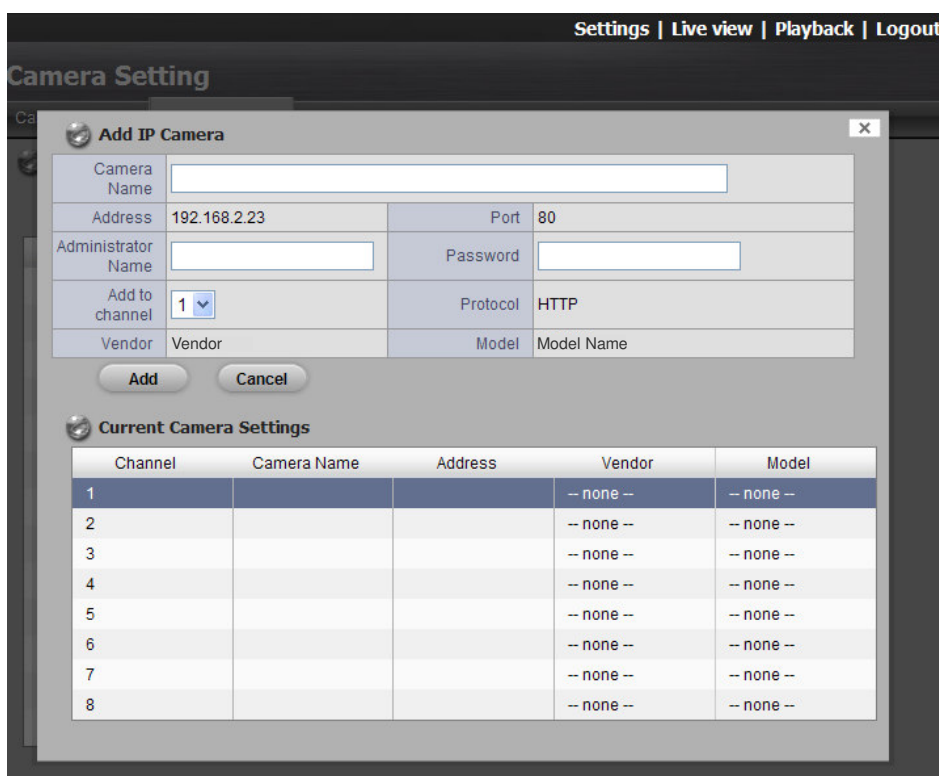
Settings | Live view | Playback | Logout

Camera Setting

Ca

Add IP Camera

×

| Camera Name | | | |
|---|---|---|---|
| Address | 192.168.2.23 | Port | 80 |
| Administrator Name | | Password | |
| Add to channel | 1 | Protocol | HTTP |
| Vendor | Vendor | Model | Model Name |

Add Cancel

Current Camera Settings

| Channel | Camera Name | Address | Vendor | Model |
|---|---|---|---|---|
| 1 | | | -- none -- | -- none -- |
| 2 | | | -- none -- | -- none -- |
| 3 | | | -- none -- | -- none -- |
| 4 | | | -- none -- | -- none -- |
| 5 | | | -- none -- | -- none -- |
| 6 | | | -- none -- | -- none -- |
| 7 | | | -- none -- | -- none -- |
| 8 | | | -- none -- | -- none -- |